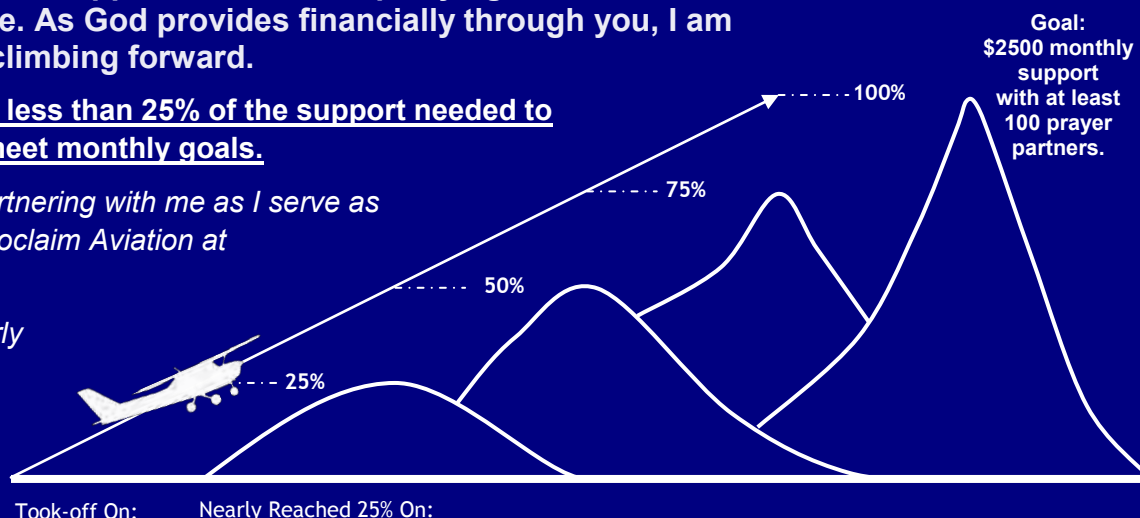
e. As God provides financially through you, I am climbing forward.

less than 25% of the support needed to meet monthly goals.

rtnering with me as I serve as oclaim Aviation at

rly

Goal: $2500 monthly support with at least 100 prayer partners.

100%

75%

50%

25%

Took-off On:

Nearly Reached 25% On: